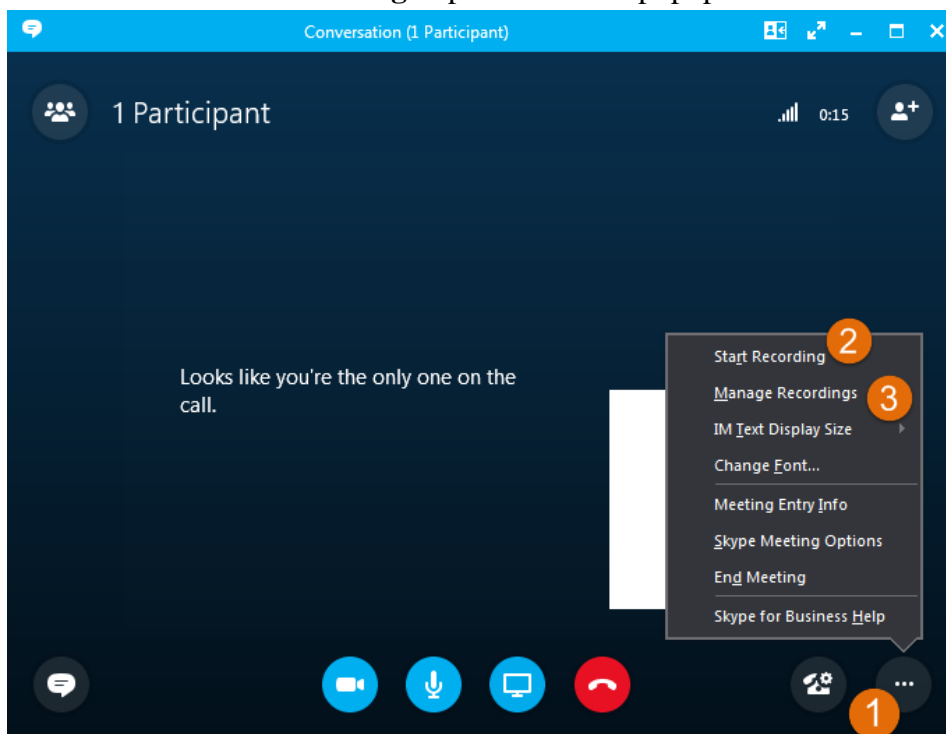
Conversation (1 Participant)

1 Participant

0:15

Looks like you're the only one on the call.

Start Recording
2
Manage Recordings
3
IM Text Display Size
Change Font...
Meeting Entry Info
Skype Meeting Options
End Meeting
Skype for Business Help

...
1